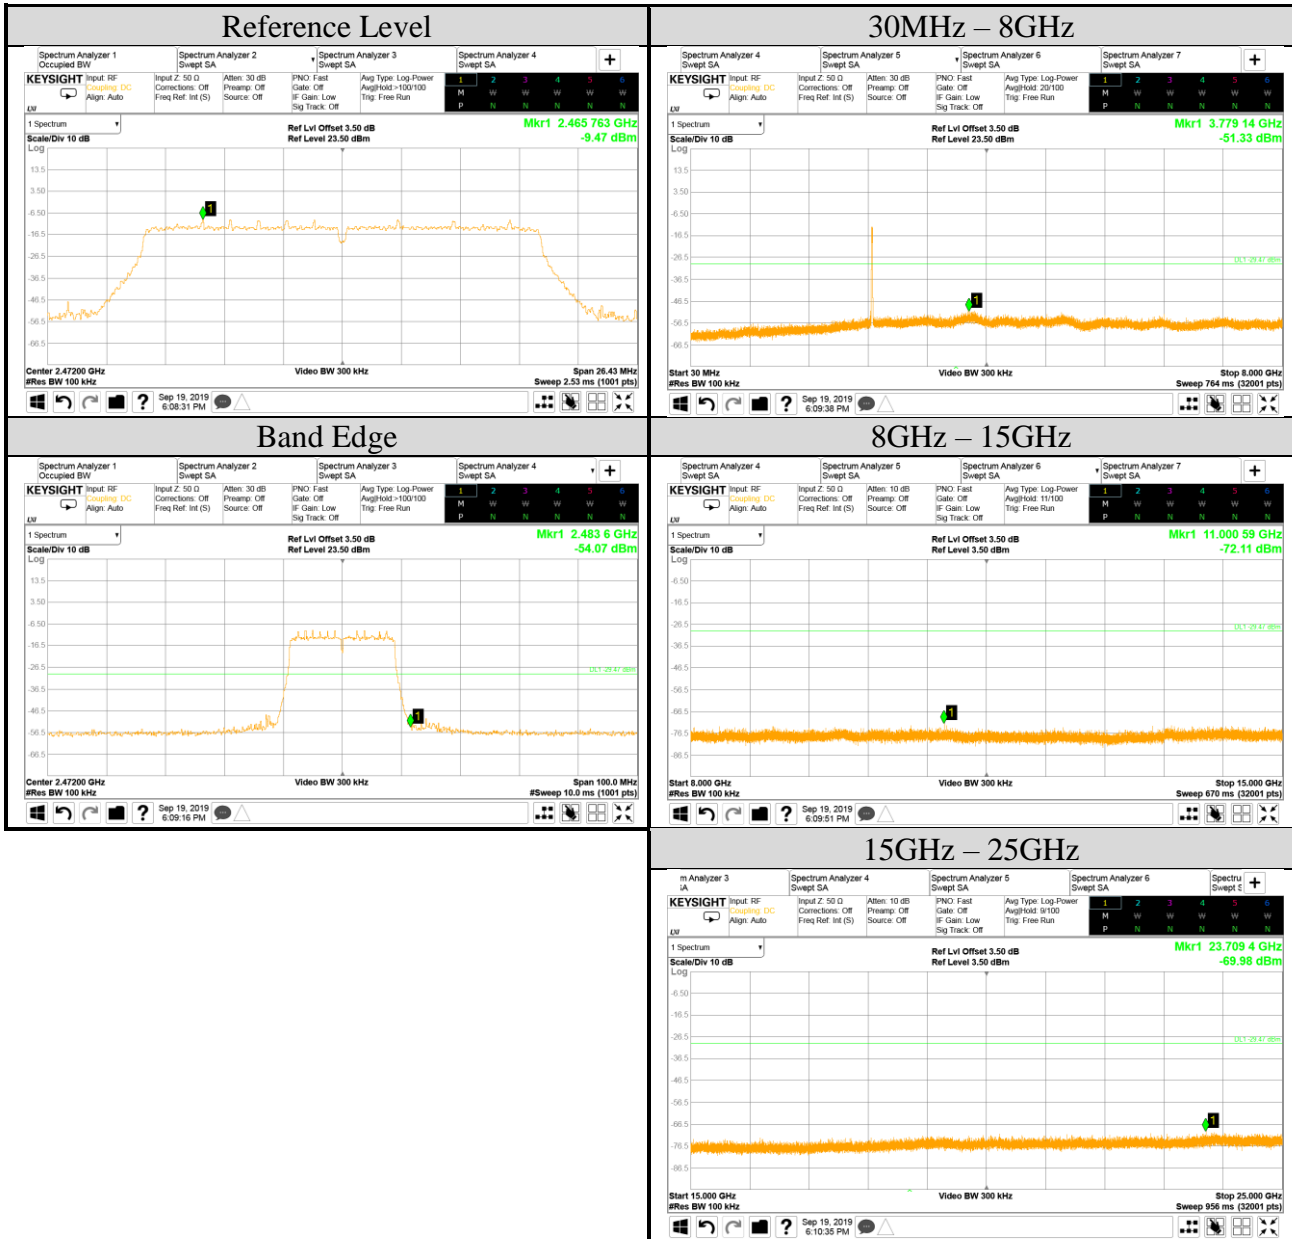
Reference Level

Spectrum Analyzer 1 Occupied BW | Spectrum Analyzer 2 Swept SA | Spectrum Analyzer 3 Swept SA | Spectrum Analyzer 4 Swept SA

KEYSIGHT Input: RF Coupling: DC Align: Auto | Input Z: 50 Ω Corrections: Off Freq Ref: Int (S) | Atten: 30 dB Preamp: Off Source: Off | PNO: Fast Gate: Off IF Gain: Low Sig Track: Off | Avg Type: Log-Power Avg|Hold:>100/100 Trig: Free Run

1 Spectrum | Ref Lvl Offset 3.50 dB Ref Level 23.50 dBm | Mkr1 2.465 763 GHz -9.47 dBm

Scale/Div 10 dB Log

13.5 3.50 -6.50 -16.5 -26.5 -36.5 -46.5 -56.5 -66.5

Center 2.47200 GHz #Res BW 100 kHz | Video BW 300 kHz | Span 26.43 MHz Sweep 2.53 ms (1001 pts)

Sep 19, 2019 6:08:31 PM

30MHz – 8GHz

Spectrum Analyzer 4 Swept SA | Spectrum Analyzer 5 Swept SA | Spectrum Analyzer 6 Swept SA | Spectrum Analyzer 7 Swept SA

KEYSIGHT Input: RF Coupling: DC Align: Auto | Input Z: 50 Ω Corrections: Off Freq Ref: Int (S) | Atten: 30 dB Preamp: Off Source: Off | PNO: Fast Gate: Off IF Gain: Low Sig Track: Off | Avg Type: Log-Power Avg|Hold: 20/100 Trig: Free Run

1 Spectrum | Ref Lvl Offset 3.50 dB Ref Level 23.50 dBm | Mkr1 3.779 14 GHz -51.33 dBm

Scale/Div 10 dB Log

13.5 3.50 -6.50 -16.5 -26.5 -36.5 -46.5 -56.5 -66.5

Start 30 MHz #Res BW 100 kHz | Video BW 300 kHz | Stop 8.000 GHz Sweep 764 ms (32001 pts)

Sep 19, 2019 6:09:38 PM

Band Edge

Spectrum Analyzer 1 Occupied BW | Spectrum Analyzer 2 Swept SA | Spectrum Analyzer 3 Swept SA | Spectrum Analyzer 4 Swept SA

KEYSIGHT Input: RF Coupling: DC Align: Auto | Input Z: 50 Ω Corrections: Off Freq Ref: Int (S) | Atten: 30 dB Preamp: Off Source: Off | PNO: Fast Gate: Off IF Gain: Low Sig Track: Off | Avg Type: Log-Power Avg|Hold:>100/100 Trig: Free Run

1 Spectrum | Ref Lvl Offset 3.50 dB Ref Level 23.50 dBm | Mkr1 2.483 6 GHz -54.07 dBm

Scale/Div 10 dB Log

13.5 3.50 -6.50 -16.5 -26.5 -36.5 -46.5 -56.5 -66.5

Center 2.47200 GHz #Res BW 100 kHz | Video BW 300 kHz | Span 100.0 MHz #Sweep 10.0 ms (1001 pts)

Sep 19, 2019 6:09:16 PM

8GHz – 15GHz

Spectrum Analyzer 4 Swept SA | Spectrum Analyzer 5 Swept SA | Spectrum Analyzer 6 Swept SA | Spectrum Analyzer 7 Swept SA

KEYSIGHT Input: RF Coupling: DC Align: Auto | Input Z: 50 Ω Corrections: Off Freq Ref: Int (S) | Atten: 10 dB Preamp: Off Source: Off | PNO: Fast Gate: Off IF Gain: Low Sig Track: Off | Avg Type: Log-Power Avg|Hold: 11/100 Trig: Free Run

1 Spectrum | Ref Lvl Offset 3.50 dB Ref Level 3.50 dBm | Mkr1 11.000 59 GHz -72.11 dBm

Scale/Div 10 dB Log

-6.50 -16.5 -26.5 -36.5 -46.5 -56.5 -66.5 -76.5 -86.5

Start 8.000 GHz #Res BW 100 kHz | Video BW 300 kHz | Stop 15.000 GHz Sweep 670 ms (32001 pts)

Sep 19, 2019 6:09:51 PM

15GHz – 25GHz

m Analyzer 3 A | Spectrum Analyzer 4 Swept SA | Spectrum Analyzer 5 Swept SA | Spectrum Analyzer 6 Swept SA | Spectru Swept S

KEYSIGHT Input: RF Coupling: DC Align: Auto | Input Z: 50 Ω Corrections: Off Freq Ref: Int (S) | Atten: 10 dB Preamp: Off Source: Off | PNO: Fast Gate: Off IF Gain: Low Sig Track: Off | Avg Type: Log-Power Avg|Hold: 9/100 Trig: Free Run

1 Spectrum | Ref Lvl Offset 3.50 dB Ref Level 3.50 dBm | Mkr1 23.709 4 GHz -69.98 dBm

Scale/Div 10 dB Log

-6.50 -16.5 -26.5 -36.5 -46.5 -56.5 -66.5 -76.5 -86.5

Start 15.000 GHz #Res BW 100 kHz | Video BW 300 kHz | Stop 25.000 GHz Sweep 956 ms (32001 pts)

Sep 19, 2019 6:10:35 PM